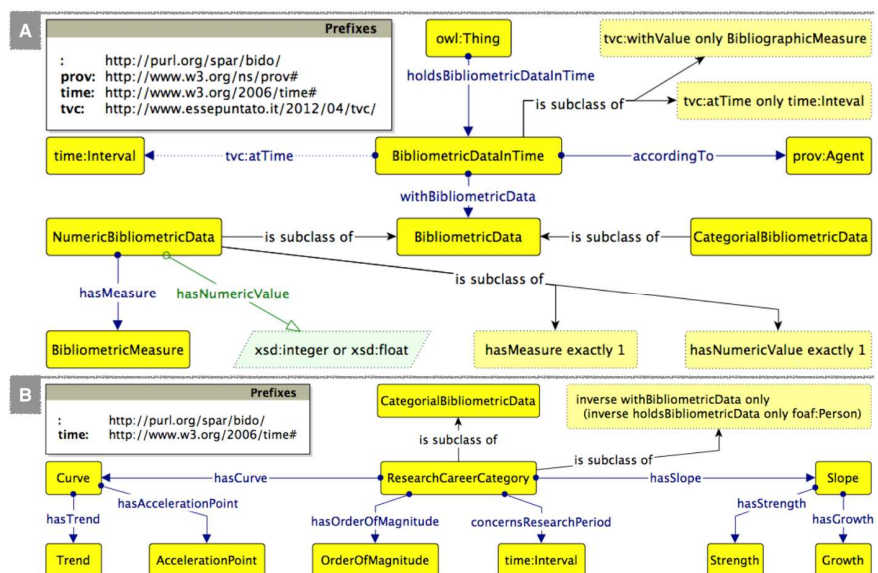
A

Prefixes

: http://purl.org/spar/bido/
prov: http://www.w3.org/ns/prov#
time: http://www.w3.org/2006/time#
tvc: http://www.essepuntato.it/2012/04/tvc/

owl:Thing

holdsBibliometricDataInTime

tvc:withValue only BibliographicMeasure

is subclass of

tvc:atTime only time:Inteval

time:Interval

tvc:atTime

BibliometricDataInTime

accordingTo

prov:Agent

withBibliometricData

NumericBibliometricData

is subclass of

BibliometricData

is subclass of

CategorialBibliometricData

is subclass of

hasMeasure

hasNumericValue

BibliometricMeasure

xsd:integer or xsd:float

hasMeasure exactly 1

hasNumericValue exactly 1

B

Prefixes

: http://purl.org/spar/bido/
time: http://www.w3.org/2006/time#

CategorialBibliometricData

inverse withBibliometricData only (inverse holdsBibliometricData only foaf:Person)

is subclass of

is subclass of

Curve

hasCurve

ResearchCareerCategory

hasSlope

Slope

hasTrend

hasAccelerationPoint

hasOrderOfMagnitude

concernsResearchPeriod

hasStrength

hasGrowth

Trend

AccelerationPoint

OrderOfMagnitude

time:Interval

Strength

Growth